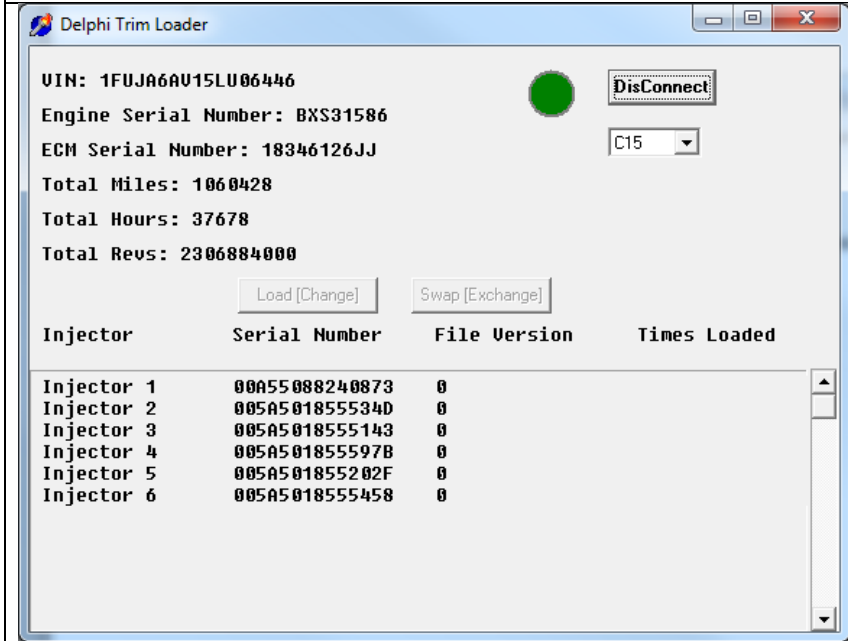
Delphi Trim Loader

VIN: 1FUJA6AV15LU06446

Engine Serial Number: BXS31586

ECM Serial Number: 18346126JJ

Total Miles: 1060428

Total Hours: 37678

Total Revs: 2306884000

DisConnect

C15

Load [Change]

Swap [Exchange]

| Injector | Serial Number | File Version | Times Loaded |
|---|---|---|---|
| Injector 1 | 00A55088240873 | 0 | |
| Injector 2 | 005A501855534D | 0 | |
| Injector 3 | 005A5018555143 | 0 | |
| Injector 4 | 005A501855597B | 0 | |
| Injector 5 | 005A501855202F | 0 | |
| Injector 6 | 005A5018555458 | 0 | |